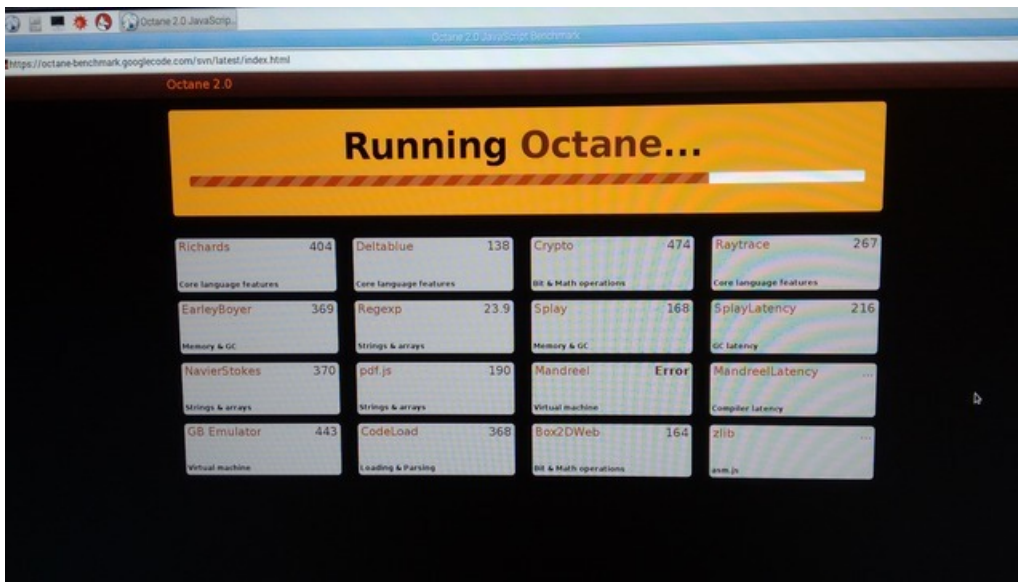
Octane 2.0 JavaScrip...

Octane 2.0 JavaScript Benchmark

https://octane-benchmark.googlecode.com/svn/latest/index.html

Octane 2.0

Running Octane...

| | | | |
|---|---|---|---|
| Richards 404 Core language features | Deltablue 138 Core language features | Crypto 474 Bit & Math operations | Raytrace 267 Core language features |
| EarleyBoyer 369 Memory & GC | Regexp 23.9 Strings & arrays | Splay 168 Memory & GC | SplayLatency 216 GC latency |
| NavierStokes 370 Strings & arrays | pdf.js 190 Strings & arrays | Mandreel Error Virtual machine | MandreelLatency ... Compiler latency |
| GB Emulator 443 Virtual machine | CodeLoad 368 Loading & Parsing | Box2DWeb 164 Bit & Math operations | zlib ... asm.js |